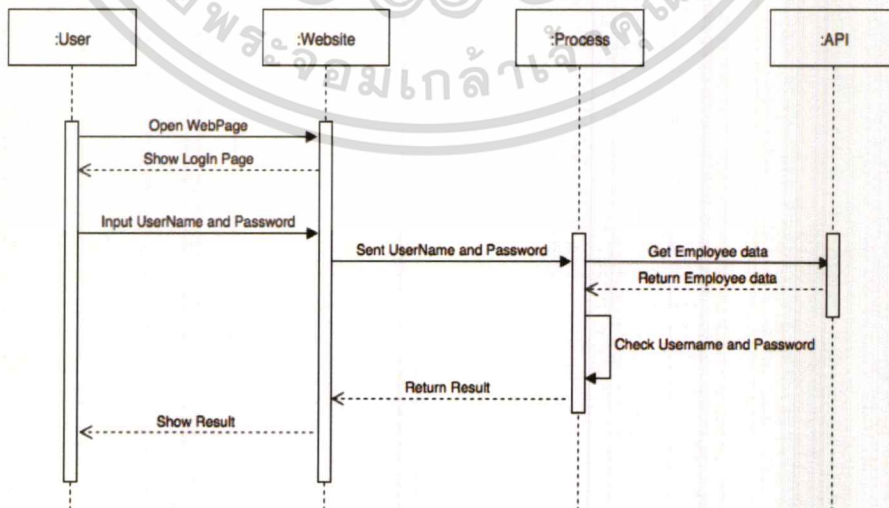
:User

:Website

:Process

:API

Open WebPage

Show LogIn Page

Input UserName and Password

Sent UserName and Password

Get Employee data

Return Employee data

Check Username and Password

Return Result

Show Result

พระจอมเกล้าเจ้าคุณ